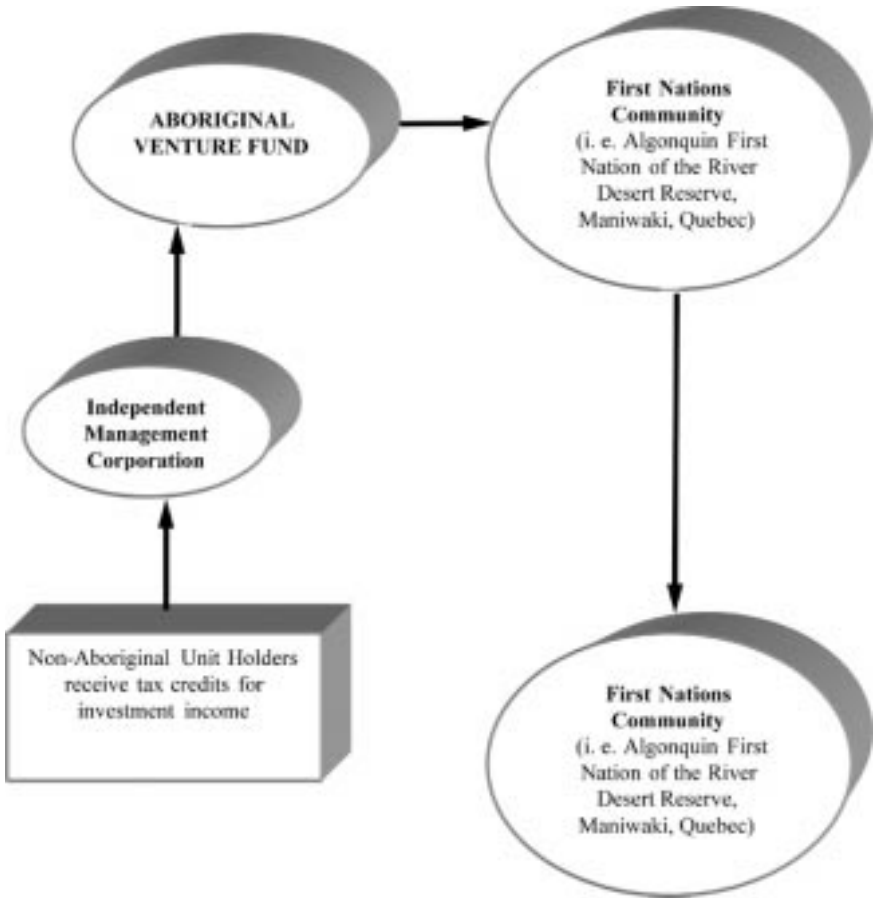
ABORIGINAL VENTURE FUND

First Nations Community
(i. e. Algonquin First Nation of the River Desert Reserve, Maniwaki, Quebec)

Independent Management Corporation

Non-Aboriginal Unit Holders receive tax credits for investment income

First Nations Community
(i. e. Algonquin First Nation of the River Desert Reserve, Maniwaki, Quebec)